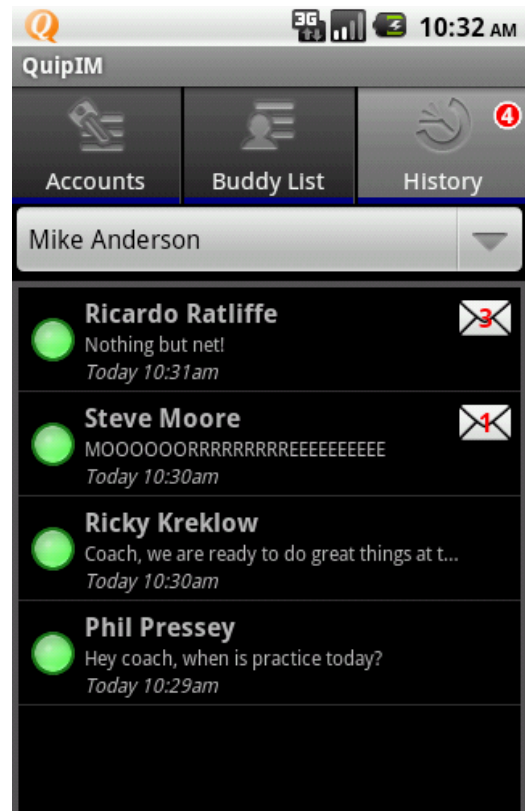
Q 3G 10:32 AM

QuipIM

Accounts

Buddy List

History 4

Mike Anderson

Ricardo Ratliffe
Nothing but net!
Today 10:31am
3

Steve Moore
MOOOOOORRRRRRRRREEEEEEEEEE
Today 10:30am
1

Ricky Kreklow
Coach, we are ready to do great things at t...
Today 10:30am

Phil Pressey
Hey coach, when is practice today?
Today 10:29am